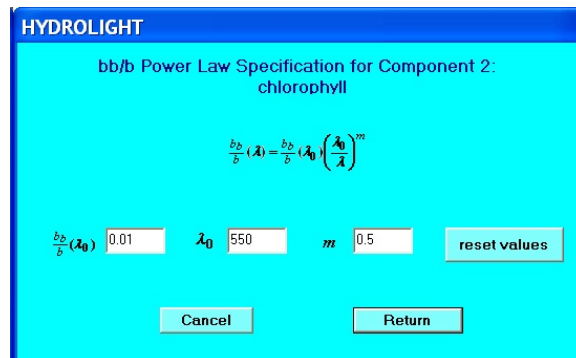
HYDROLIGHT

bb/b Power Law Specification for Component 2: chlorophyll

$\frac{b_b}{b}(\lambda) = \frac{b_b}{b}(\lambda_0)\left(\frac{\lambda_0}{\lambda}\right)^m$

$\frac{b_b}{b}(\lambda_0)$ 0.01 $\lambda_0$ 550 $m$ 0.5 reset values

Cancel Return